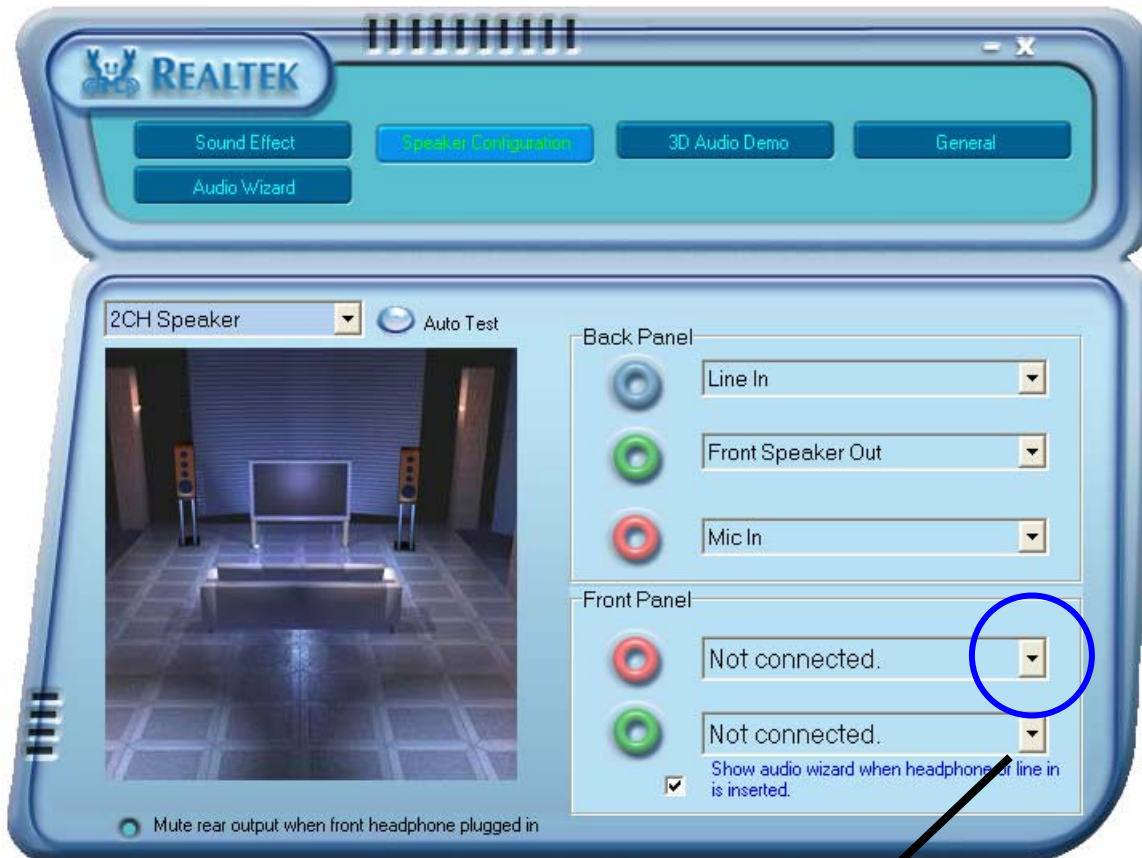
REALTEK

Sound Effect
Speaker Configuration
3D Audio Demo
General
Audio Wizard

2CH Speaker
Auto Test

Back Panel
Line In
Front Speaker Out
Mic In

Front Panel
Not connected.
Not connected.
Show audio wizard when headphone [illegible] line in is inserted.

Mute rear output when front headphone plugged in